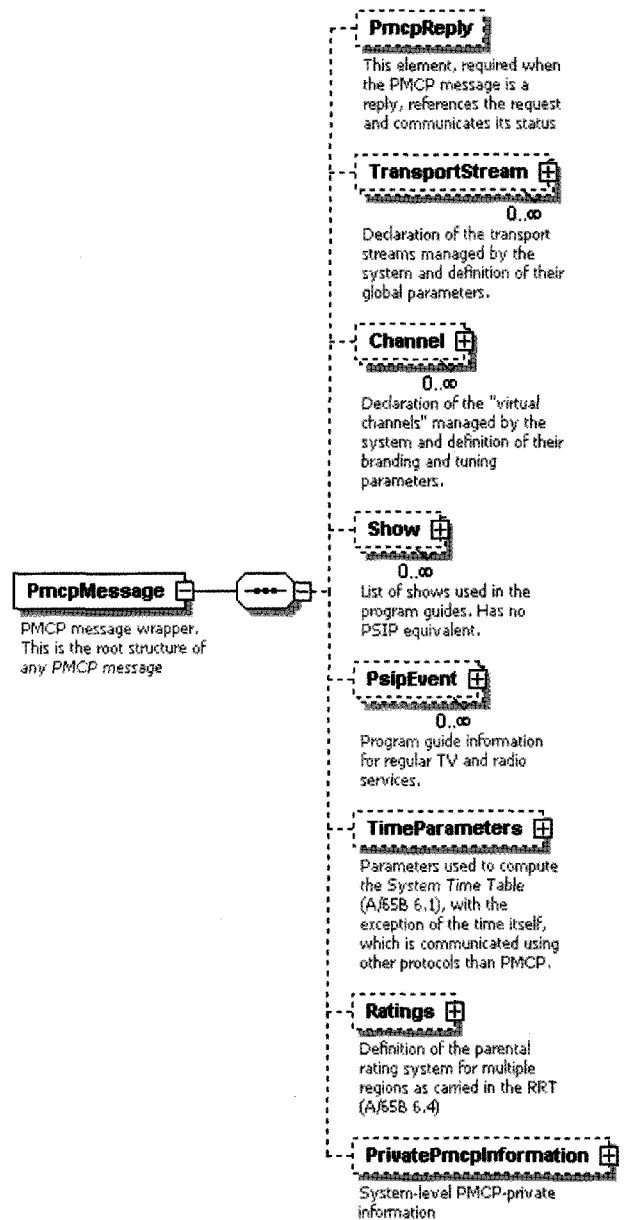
PmcpReply

This element, required when the PMCP message is a reply, references the request and communicates its status

TransportStream

$0..\infty$

Declaration of the transport streams managed by the system and definition of their global parameters.

Channel

$0..\infty$

Declaration of the "virtual channels" managed by the system and definition of their branding and tuning parameters.

PmcpMessage

PMCP message wrapper. This is the root structure of any PMCP message

Show

$0..\infty$

List of shows used in the program guides. Has no PSIP equivalent.

PsipEvent

$0..\infty$

Program guide information for regular TV and radio services.

TimeParameters

Parameters used to compute the System Time Table (A/65B 6.1), with the exception of the time itself, which is communicated using other protocols than PMCP.

Ratings

Definition of the parental rating system for multiple regions as carried in the RRT (A/65B 6.4)

PrivatePmcpInformation

System-level PMCP-private information